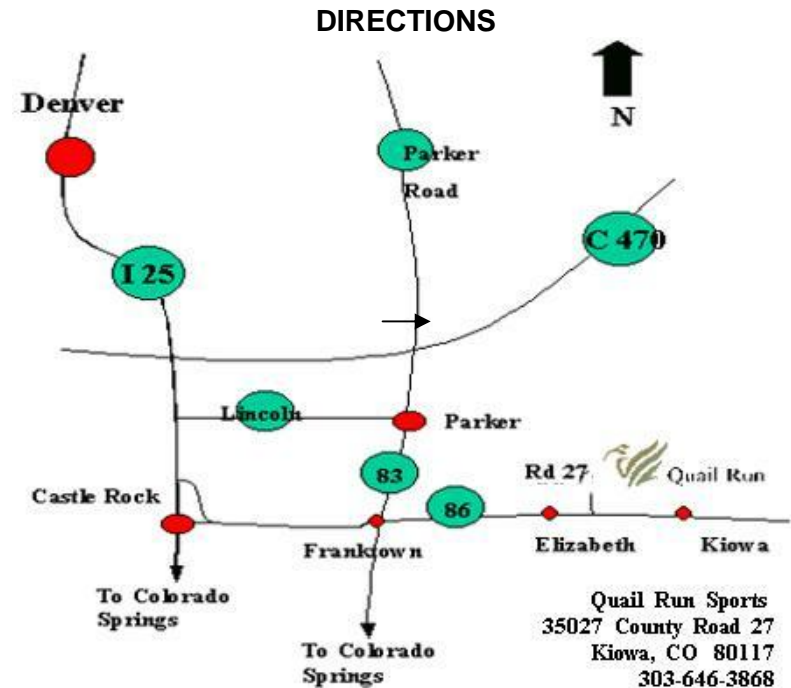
DIRECTIONS

N

Denver

Parker Road

C 470

I 25

Lincoln

Parker

83

Rd 27

Quail Run

Castle Rock

86

Franktown

Elizabeth

Kiowa

To Colorado Springs

To Colorado Springs

Quail Run Sports
35027 County Road 27
Kiowa, CO 80117
303-646-3868